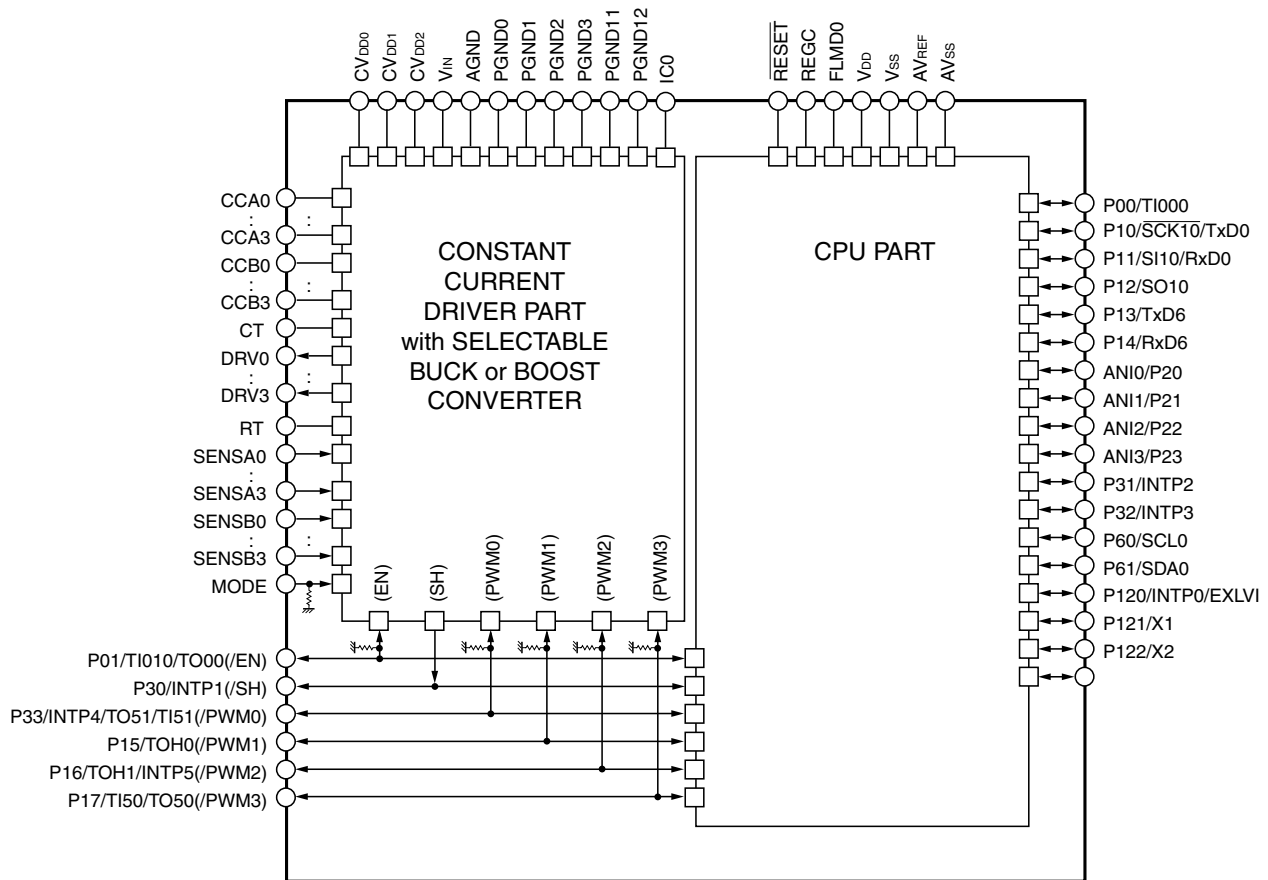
$CV_{DD0}$
$CV_{DD1}$
$CV_{DD2}$
$V_{IN}$
AGND
PGND0
PGND1
PGND2
PGND3
PGND11
PGND12
IC0

$\overline{RESET}$
REGC
FLMD0
$V_{DD}$
$V_{SS}$
$AV_{REF}$
$AV_{SS}$

CCA0
:
CCA3
CCB0
:
CCB3
CT
DRV0
:
DRV3
RT
SENSA0
:
SENSA3
SENSB0
:
SENSB3
MODE

CONSTANT CURRENT DRIVER PART with SELECTABLE BUCK or BOOST CONVERTER

CPU PART

P00/TI000
P10/$\overline{SCK10}$/TxD0
P11/SI10/RxD0
P12/SO10
P13/TxD6
P14/RxD6
ANI0/P20
ANI1/P21
ANI2/P22
ANI3/P23
P31/INTP2
P32/INTP3
P60/SCL0
P61/SDA0
P120/INTP0/EXLVI
P121/X1
P122/X2

(EN)
(SH)
(PWM0)
(PWM1)
(PWM2)
(PWM3)

P01/TI010/TO00(/EN)
P30/INTP1(/SH)
P33/INTP4/TO51/TI51(/PWM0)
P15/TOH0(/PWM1)
P16/TOH1/INTP5(/PWM2)
P17/TI50/TO50(/PWM3)